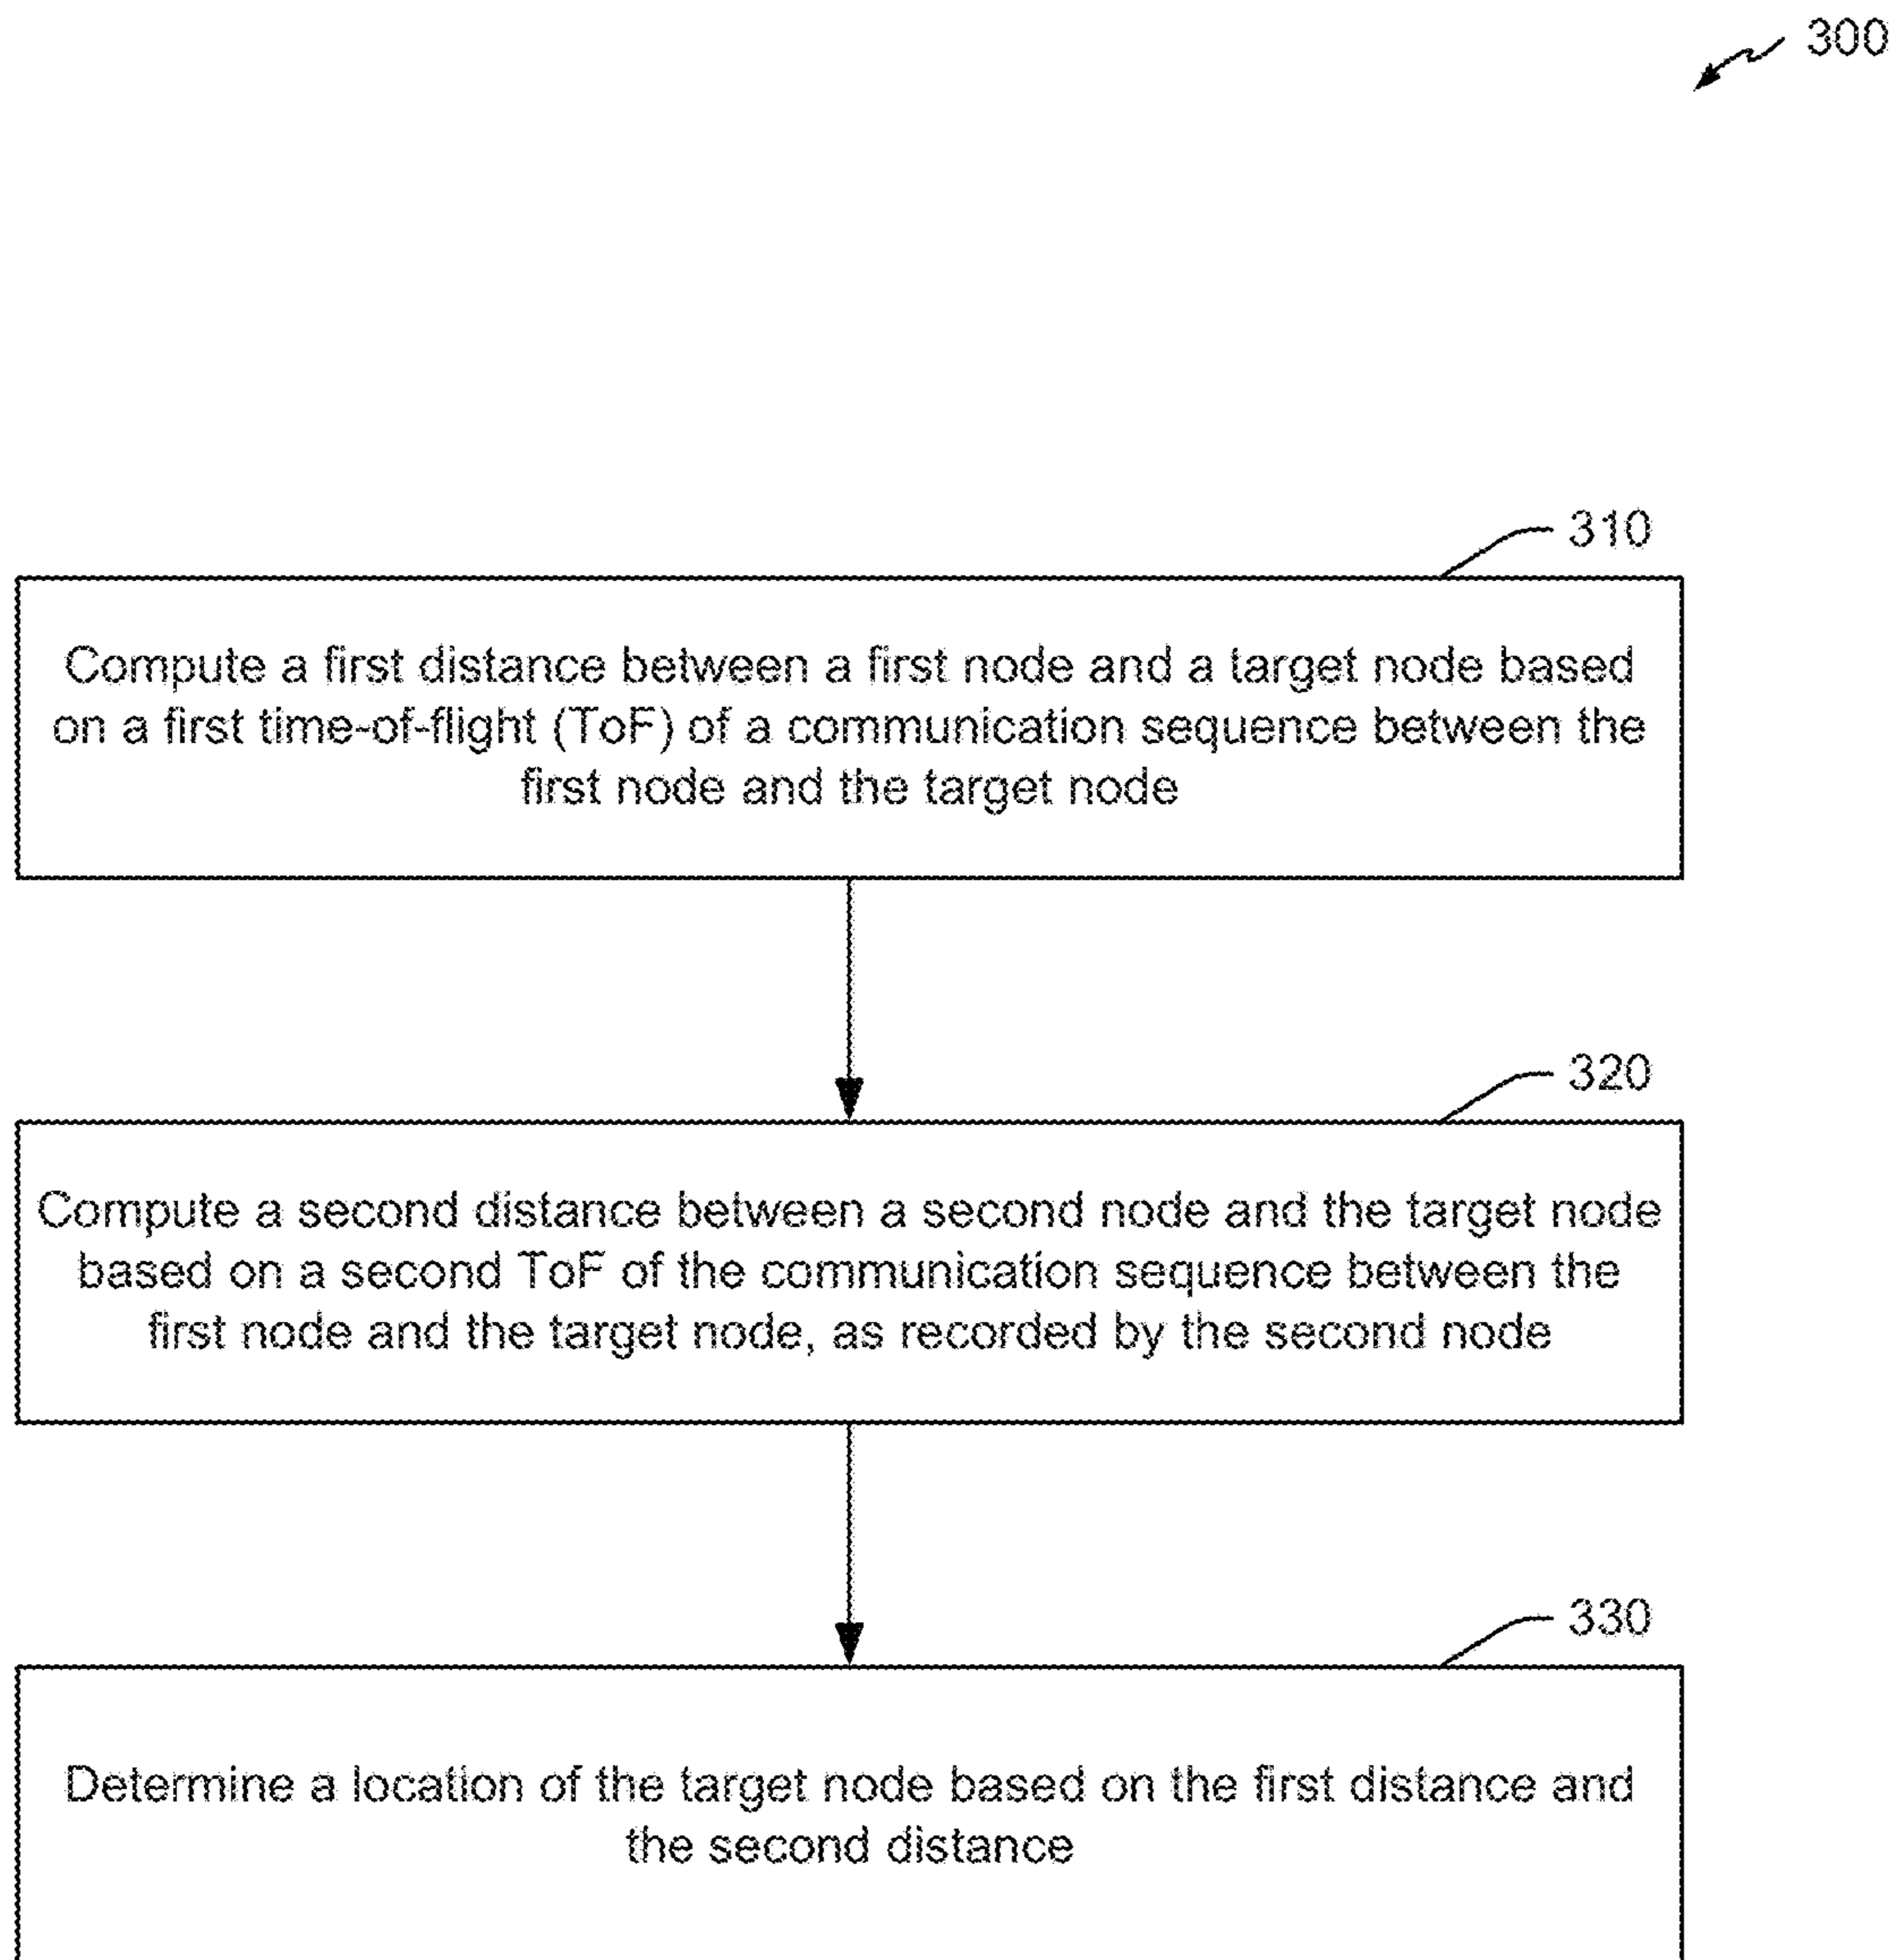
300

310

Compute a first distance between a first node and a target node based on a first time-of-flight (ToF) of a communication sequence between the first node and the target node

320

Compute a second distance between a second node and the target node based on a second ToF of the communication sequence between the first node and the target node, as recorded by the second node

330

Determine a location of the target node based on the first distance and the second distance